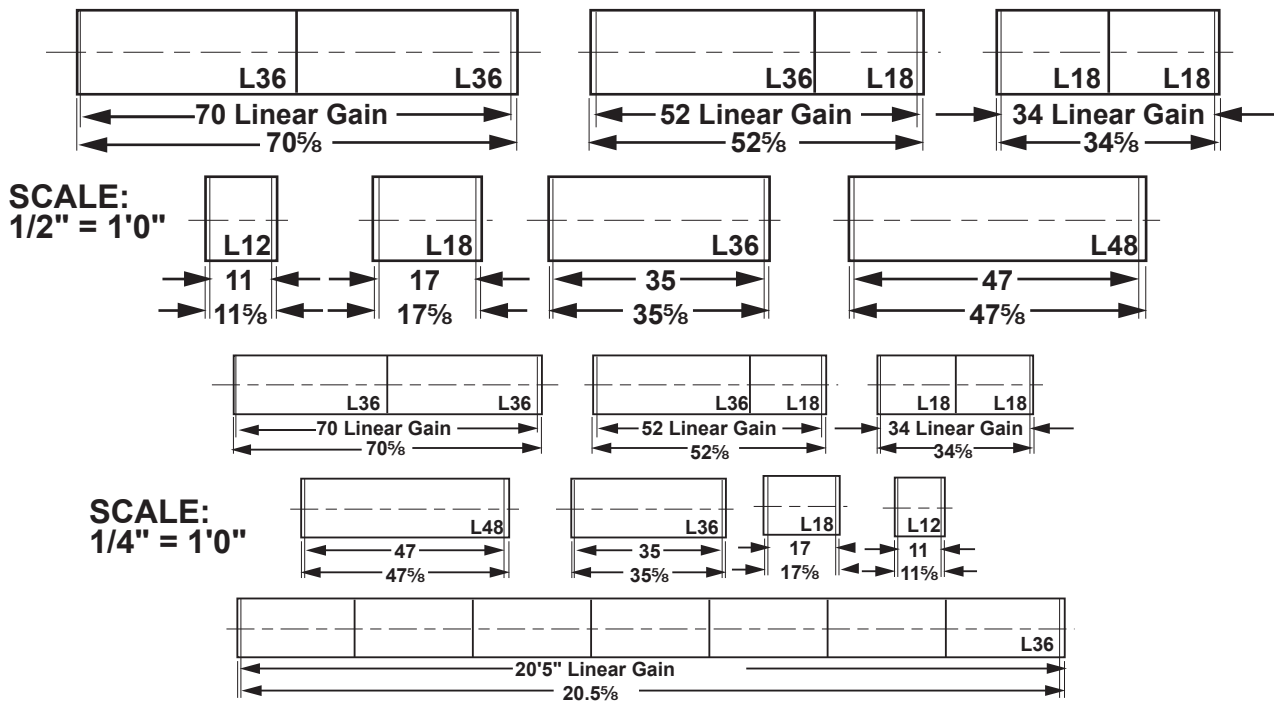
L36 L36
70 Linear Gain
$70\frac{5}{8}$

L36 L18
52 Linear Gain
$52\frac{5}{8}$

L18 L18
34 Linear Gain
$34\frac{5}{8}$

SCALE:
1/2" = 1'0"

L12
11
$11\frac{5}{8}$

L18
17
$17\frac{5}{8}$

L36
35
$35\frac{5}{8}$

L48
47
$47\frac{5}{8}$

L36 L36
70 Linear Gain
$70\frac{5}{8}$

L36 L18
52 Linear Gain
$52\frac{5}{8}$

L18 L18
34 Linear Gain
$34\frac{5}{8}$

SCALE:
1/4" = 1'0"

L48
47
$47\frac{5}{8}$

L36
35
$35\frac{5}{8}$

L18
17
$17\frac{5}{8}$

L12
11
$11\frac{5}{8}$

L36
20'5" Linear Gain
$20.5\frac{5}{8}$